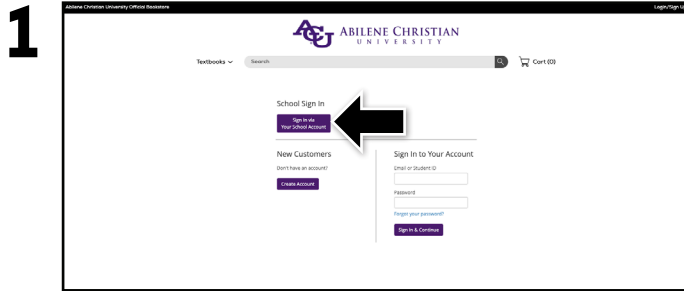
1

Abilene Christian University Official Bookstore

Login/Sign U

ACU ABILENE CHRISTIAN UNIVERSITY

Textbooks

Search

Cart (0)

School Sign In

Sign In via Your School Account

New Customers

Don't have an account?

Create Account

Sign In to Your Account

Email or Student ID

Password

Forgot your password?

Sign In & Continue